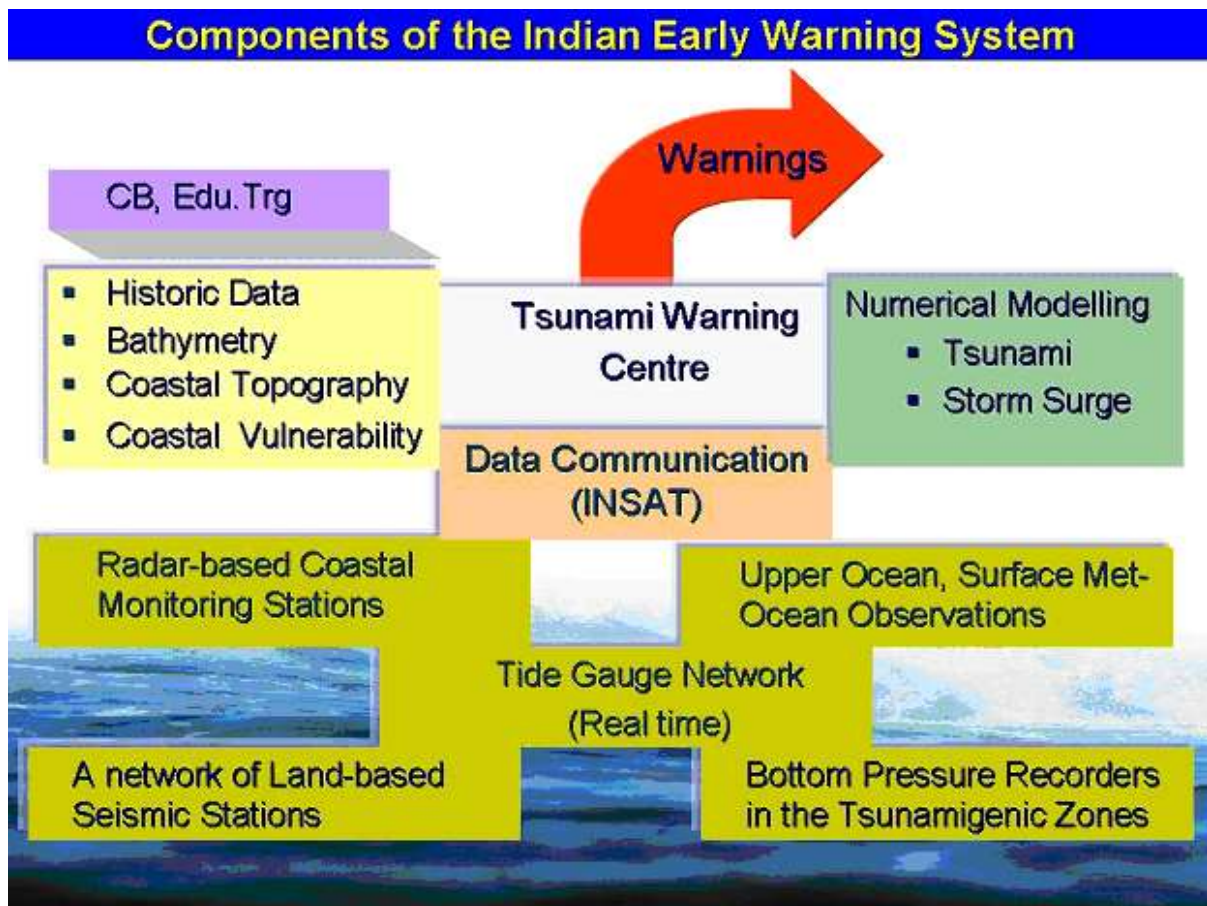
Components of the Indian Early Warning System

Warnings

CB, Edu.Trg

- Historic Data
- Bathymetry
- Coastal Topography
- Coastal Vulnerability

Tsunami Warning Centre

Numerical Modelling
- Tsunami
- Storm Surge

Data Communication (INSAT)

Radar-based Coastal Monitoring Stations

Upper Ocean, Surface Met-Ocean Observations

Tide Gauge Network (Real time)

A network of Land-based Seismic Stations

Bottom Pressure Recorders in the Tsunamigenic Zones